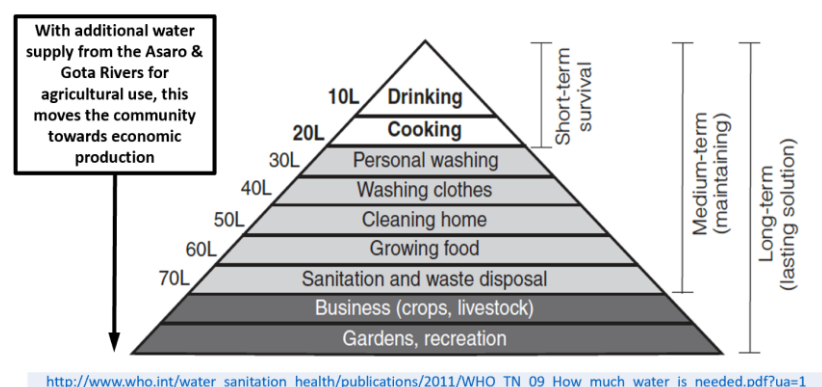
With additional water supply from the Asaro & Gota Rivers for agricultural use, this moves the community towards economic production

10L Drinking
20L Cooking
30L Personal washing
40L Washing clothes
50L Cleaning home
60L Growing food
70L Sanitation and waste disposal
Business (crops, livestock)
Gardens, recreation

Short-term survival
Medium-term (maintaining)
Long-term (lasting solution)

http://www.who.int/water_sanitation_health/publications/2011/WHO_TN_09_How_much_water_is_needed.pdf?ua=1